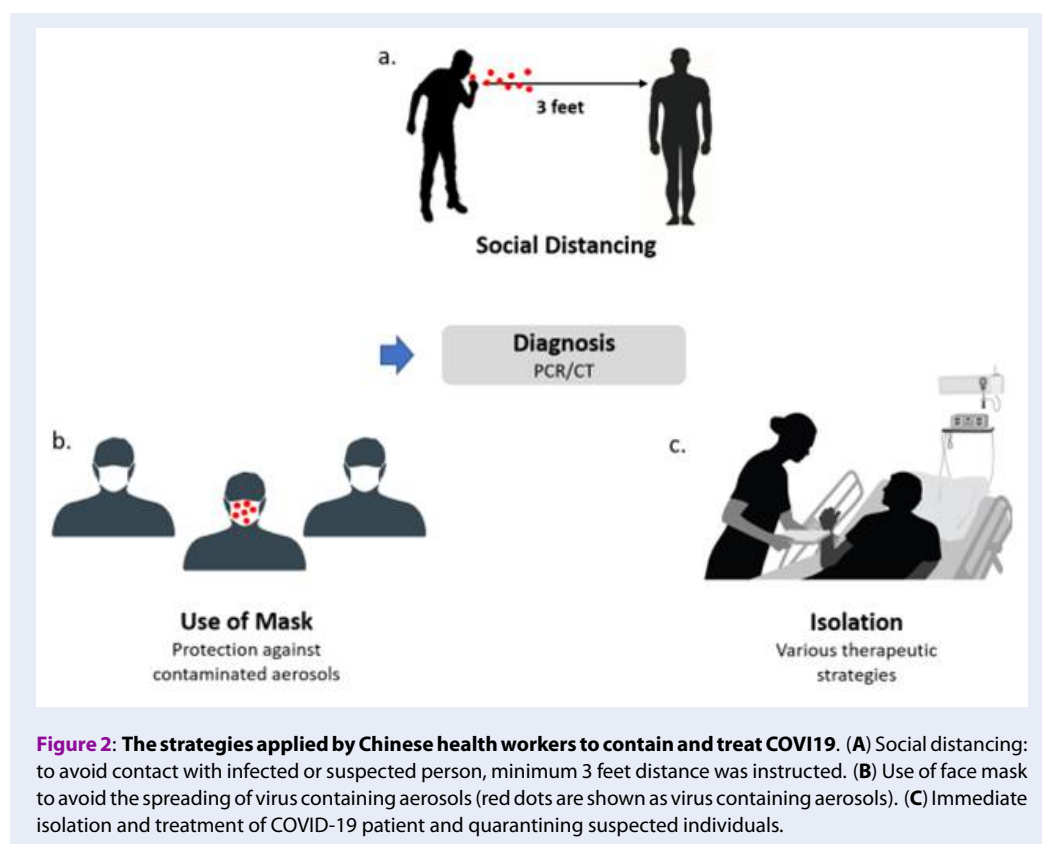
a.

3 feet

Social Distancing

Diagnosis
PCR/CT

b.

c.

Use of Mask
Protection against contaminated aerosols

Isolation
Various therapeutic strategies

**Figure 2**: **The strategies applied by Chinese health workers to contain and treat COVI19**. (**A**) Social distancing: to avoid contact with infected or suspected person, minimum 3 feet distance was instructed. (**B**) Use of face mask to avoid the spreading of virus containing aerosols (red dots are shown as virus containing aerosols). (**C**) Immediate isolation and treatment of COVID-19 patient and quarantining suspected individuals.